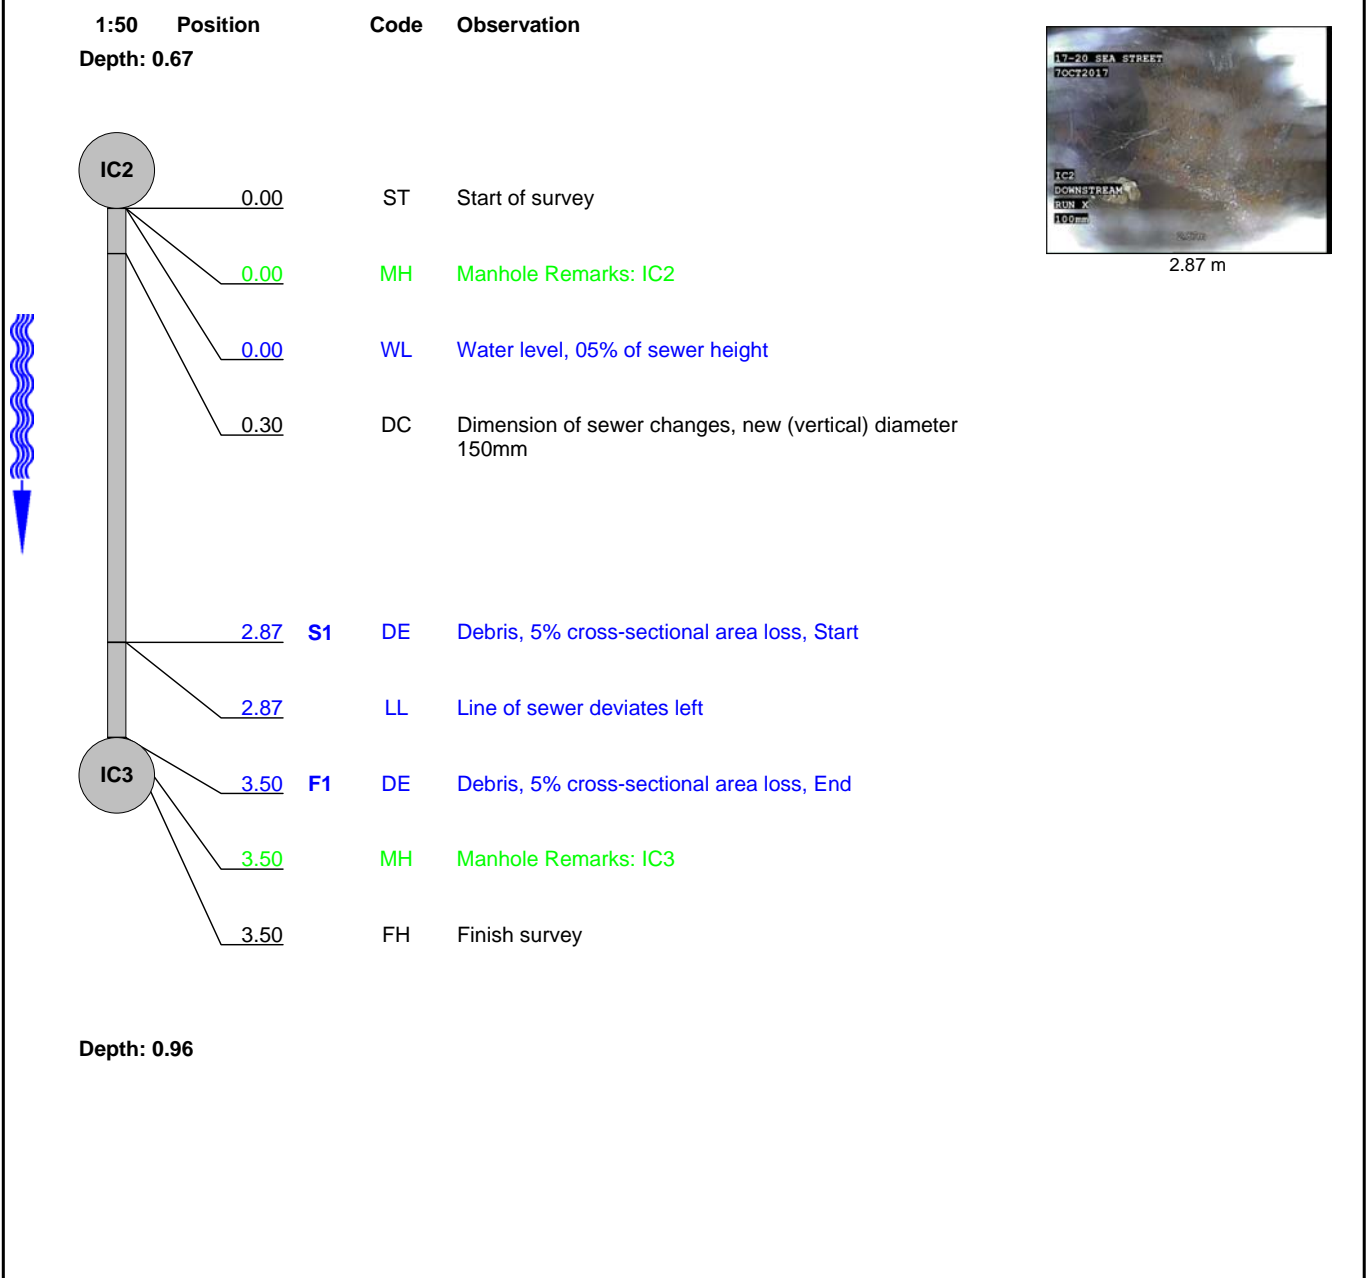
1:50 Position Code Observation

Depth: 0.67

17-20 SEA STREET
7OCT2017
IC2
DOWNSTREAM
RUN X
100mm
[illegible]

2.87 m

IC2

| Position | | Code | Observation |
|---|---|---|---|
| 0.00 | | ST | Start of survey |
| 0.00 | | MH | Manhole Remarks: IC2 |
| 0.00 | | WL | Water level, 05% of sewer height |
| 0.30 | | DC | Dimension of sewer changes, new (vertical) diameter 150mm |
| 2.87 | S1 | DE | Debris, 5% cross-sectional area loss, Start |
| 2.87 | | LL | Line of sewer deviates left |
| 3.50 | F1 | DE | Debris, 5% cross-sectional area loss, End |
| 3.50 | | MH | Manhole Remarks: IC3 |
| 3.50 | | FH | Finish survey |

IC3

Depth: 0.96